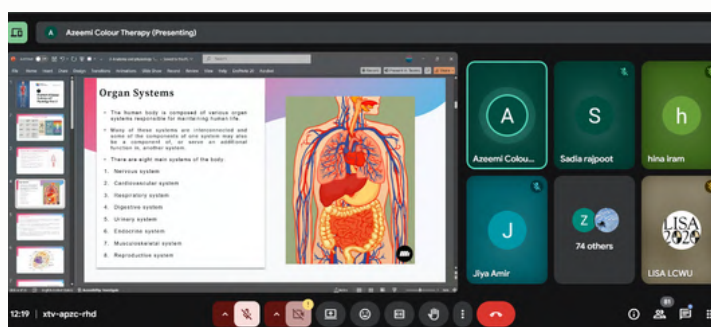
A Azeemi Colour Therapy (Presenting)

Organ Systems

The human body is composed of various organ systems responsible for maintaining human life.

Many of these systems are interconnected and some of the components of one system may also be a component of, or serve an additional function in, another system.

There are eight main systems of the body.

1. Nervous system
2. Cardiovascular system
3. Respiratory system
4. Digestive system
5. Urinary system
6. Endocrine system
7. Musculoskeletal system
8. Reproductive system

A
Azeemi Colou...

S
Sadia rajpoot

h
hina iram

J
Jiya Amir

Z
74 others

LISA 2020
LISA LCWU

12:19 | xtv-apzc-rhd

81